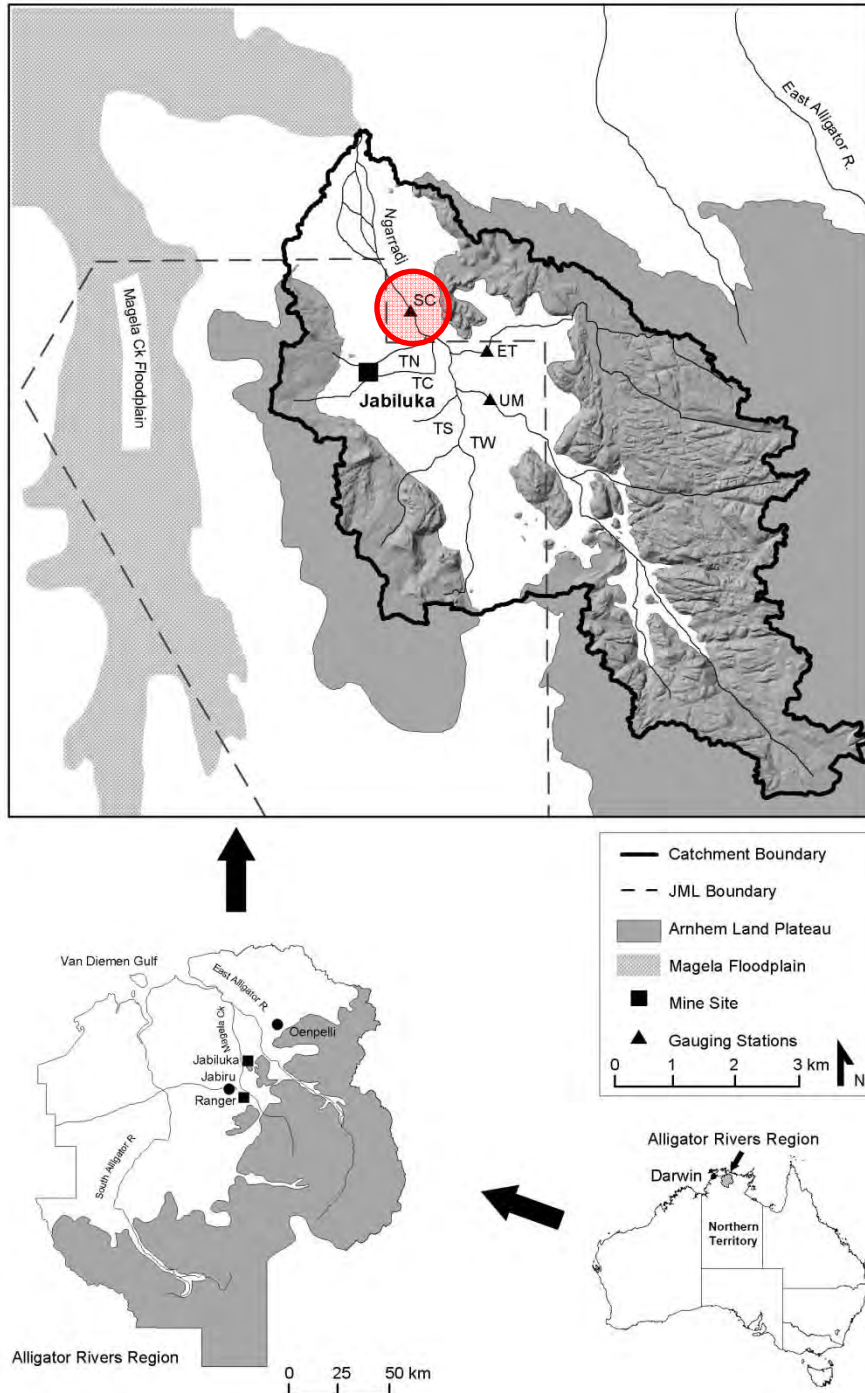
East Alligator R.

Ngarradj

Magela Ck Floodplain

SC

TN

ET

TC

Jabiluka

UM

TS

TW

Catchment Boundary

JML Boundary

Arnhem Land Plateau

Magela Floodplain

Mine Site

Gauging Stations

0 1 2 3 km

N

Van Diemen Gulf

East Alligator R

Oenpelli

Magela Ck

Jabiluka

Jabiru

Ranger

South Alligator R

Alligator Rivers Region

0 25 50 km

Alligator Rivers Region

Darwin

Northern Territory